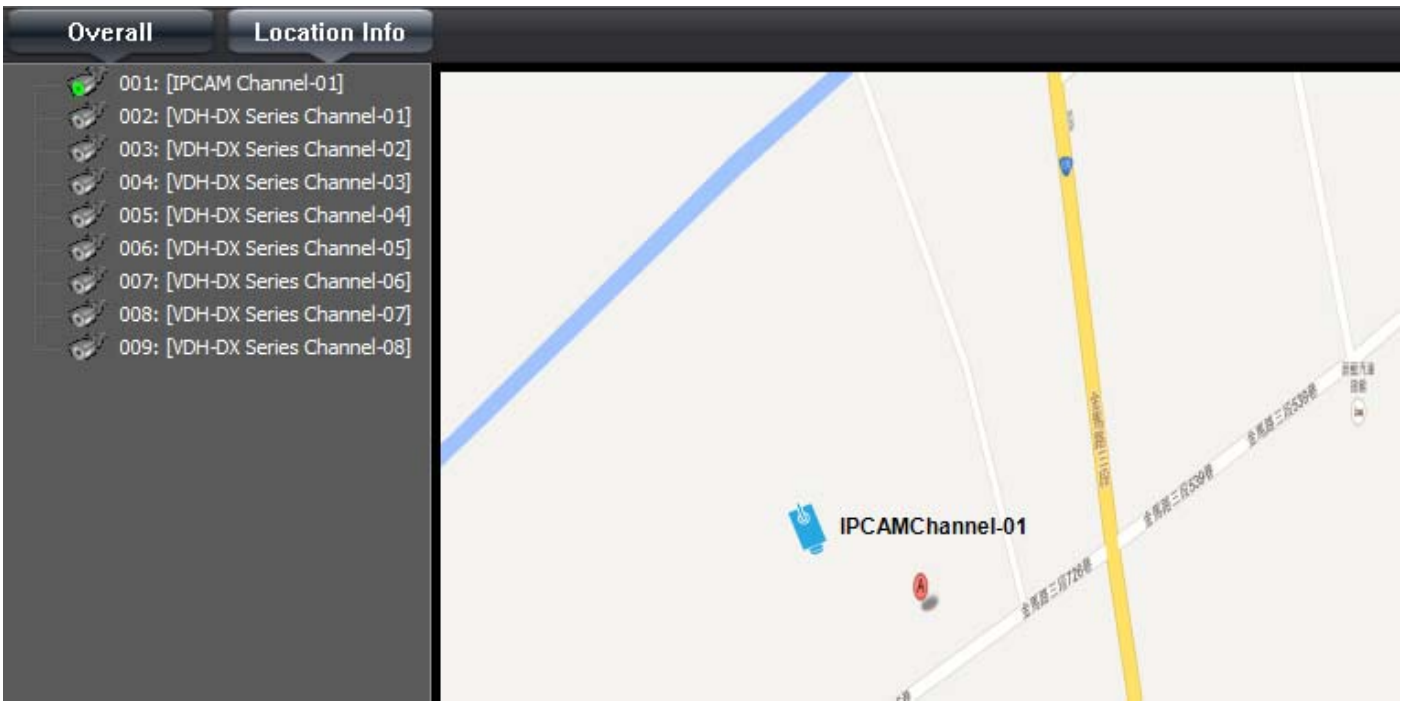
Overall
Location Info

001: [IPCAM Channel-01]
002: [VDH-DX Series Channel-01]
003: [VDH-DX Series Channel-02]
004: [VDH-DX Series Channel-03]
005: [VDH-DX Series Channel-04]
006: [VDH-DX Series Channel-05]
007: [VDH-DX Series Channel-06]
008: [VDH-DX Series Channel-07]
009: [VDH-DX Series Channel-08]

IPCAMChannel-01
A
金馬路三段726巷
金馬路三段539巷
金馬路三段539巷
金馬路二段
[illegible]